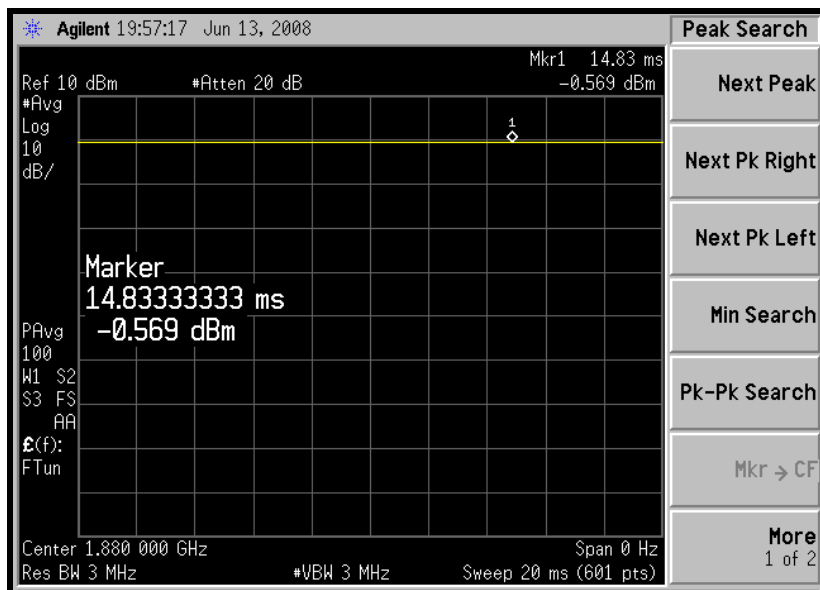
Agilent 19:57:17 Jun 13, 2008

Peak Search

Mkr1 14.83 ms
Ref 10 dBm #Atten 20 dB -0.569 dBm
#Avg
Log
10
dB/

1

Marker
14.83333333 ms
-0.569 dBm

PAvg
100
W1 S2
S3 FS
AA
£(f):
FTun

Center 1.880 000 GHz Span 0 Hz
Res BW 3 MHz #VBW 3 MHz Sweep 20 ms (601 pts)

Next Peak

Next Pk Right

Next Pk Left

Min Search

Pk-Pk Search

Mkr → CF

More
1 of 2